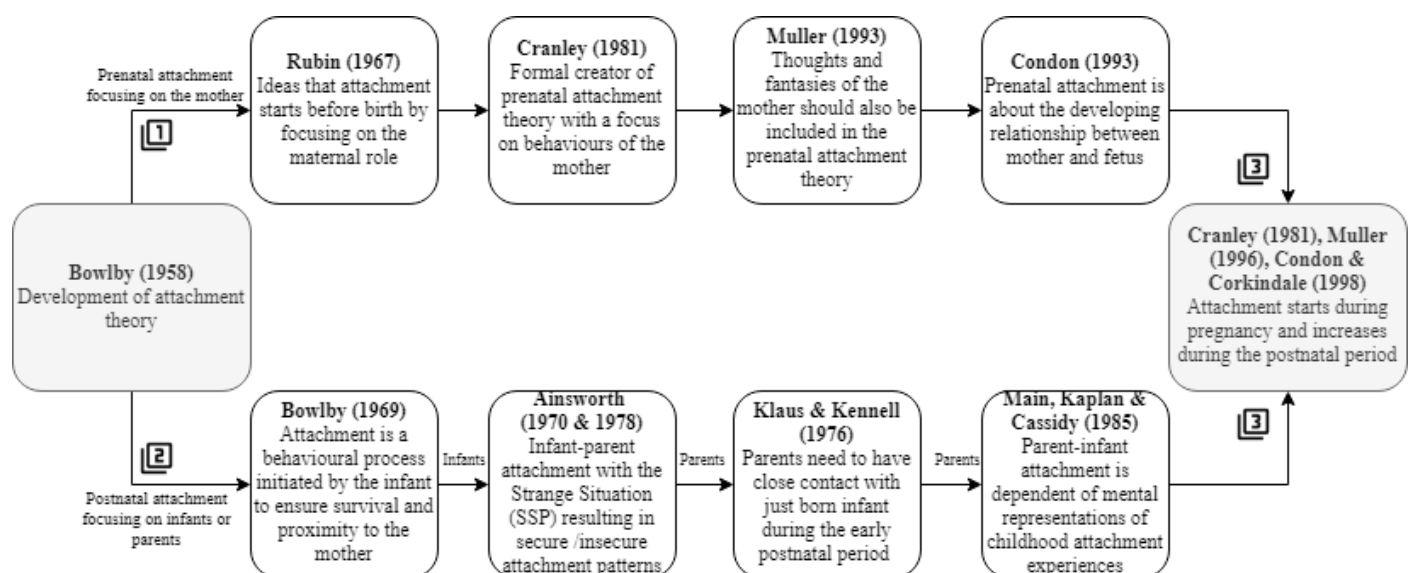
Prenatal attachment focusing on the mother

1

Rubin (1967)
Ideas that attachment starts before birth by focusing on the maternal role

Cranley (1981)
Formal creator of prenatal attachment theory with a focus on behaviours of the mother

Muller (1993)
Thoughts and fantasies of the mother should also be included in the prenatal attachment theory

Condon (1993)
Prenatal attachment is about the developing relationship between mother and fetus

3

Bowlby (1958)
Development of attachment theory

Cranley (1981), Muller (1996), Condon & Corkindale (1998)
Attachment starts during pregnancy and increases during the postnatal period

2

Postnatal attachment focusing on infants or parents

Bowlby (1969)
Attachment is a behavioural process initiated by the infant to ensure survival and proximity to the mother

Infants

Ainsworth (1970 & 1978)
Infant-parent attachment with the Strange Situation (SSP) resulting in secure /insecure attachment patterns

Parents

Klaus & Kennell (1976)
Parents need to have close contact with just born infant during the early postnatal period

Parents

Main, Kaplan & Cassidy (1985)
Parent-infant attachment is dependent of mental representations of childhood attachment experiences

3